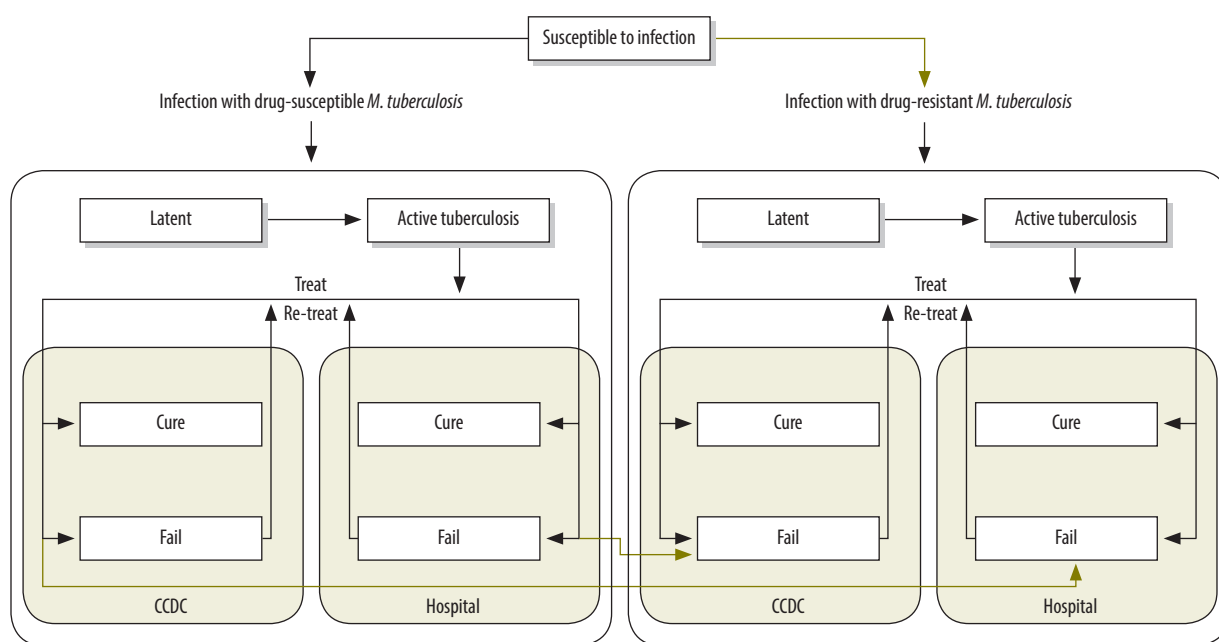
Susceptible to infection

Infection with drug-susceptible *M. tuberculosis*

Infection with drug-resistant *M. tuberculosis*

Latent

Active tuberculosis

Treat

Re-treat

Cure

Fail

CCDC

Cure

Fail

Hospital

Latent

Active tuberculosis

Treat

Re-treat

Cure

Fail

CCDC

Cure

Fail

Hospital